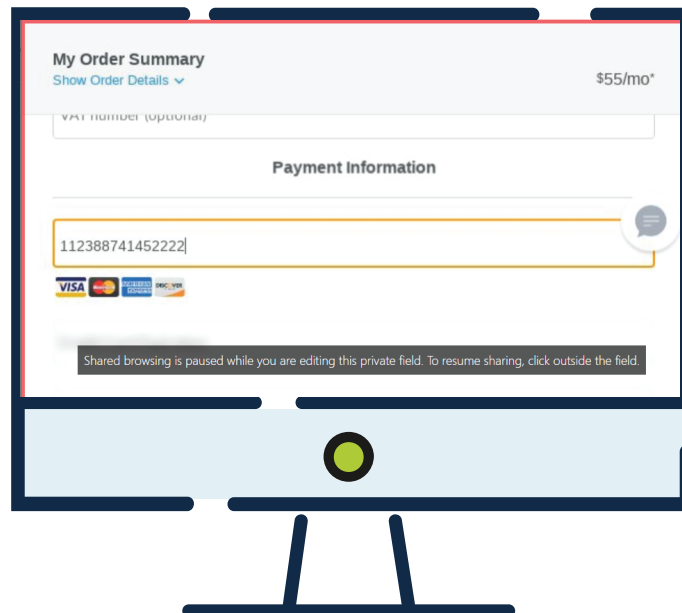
My Order Summary
Show Order Details

$55/mo*

VAT number (optional)

Payment Information

112388741452222

VISA

DISCOVER

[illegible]

Shared browsing is paused while you are editing this private field. To resume sharing, click outside the field.